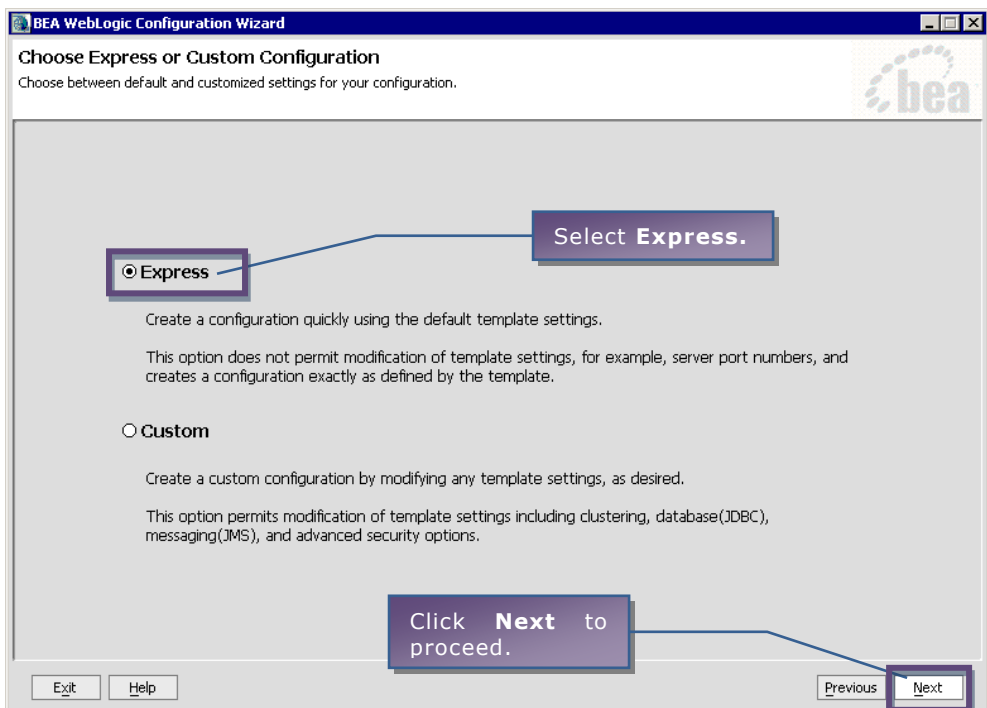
BEA WebLogic Configuration Wizard

Choose Express or Custom Configuration

Choose between default and customized settings for your configuration.

bea

Select **Express.**

Express

Create a configuration quickly using the default template settings.

This option does not permit modification of template settings, for example, server port numbers, and creates a configuration exactly as defined by the template.

Custom

Create a custom configuration by modifying any template settings, as desired.

This option permits modification of template settings including clustering, database(JDBC), messaging(JMS), and advanced security options.

Click **Next** to proceed.

Exit Help

Previous Next